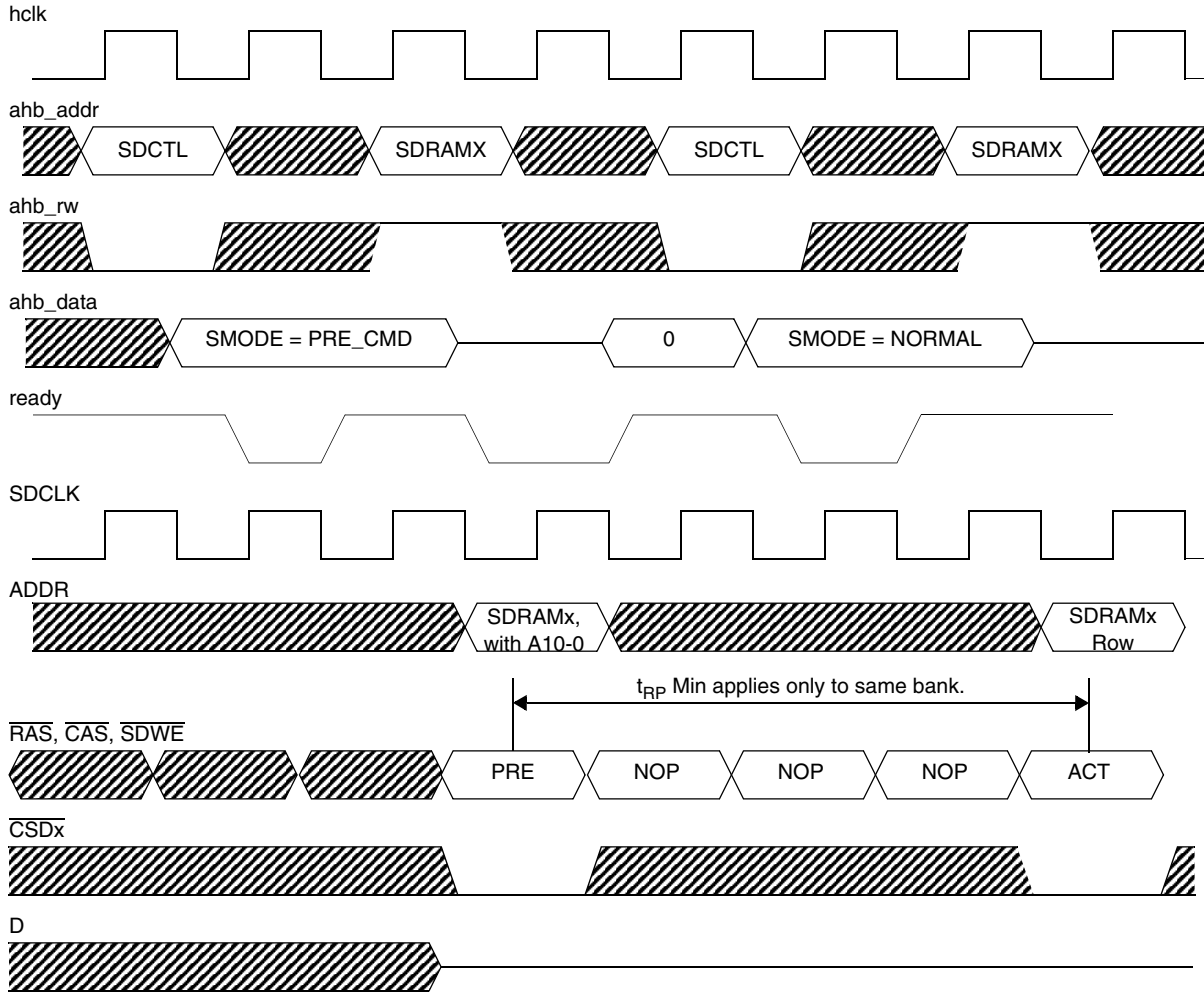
hclk

ahb_addr

SDCTL SDRAMX SDCTL SDRAMX

ahb_rw

ahb_data

SMODE = PRE_CMD 0 SMODE = NORMAL

ready

SDCLK

ADDR

SDRAMx, with A10-0 SDRAMx Row

$t_{RP}$ Min applies only to same bank.

$\overline{RAS}$, $\overline{CAS}$, $\overline{SDWE}$

PRE NOP NOP NOP ACT

$\overline{CSDx}$

D